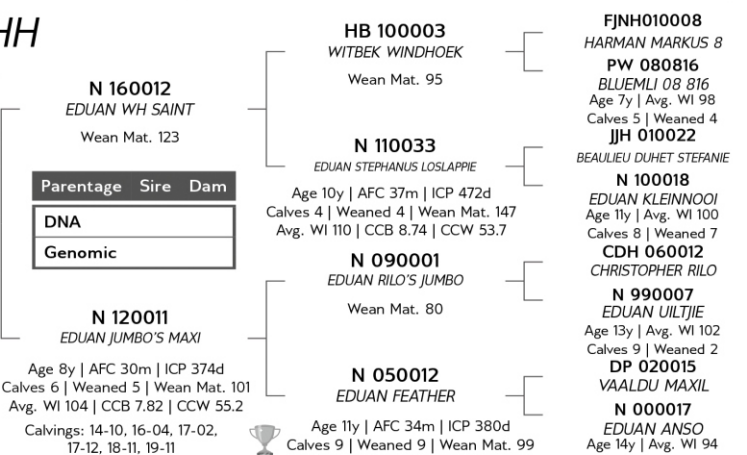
HH

N 160012
EDUAN WH SAINT
Wean Mat. 123

| Parentage | Sire | Dam |
|---|---|---|
| DNA | | |
| Genomic | | |

N 120011
EDUAN JUMBO'S MAXI
Age 8y | AFC 30m | ICP 374d
Calves 6 | Weaned 5 | Wean Mat. 101
Avg. WI 104 | CCB 7.82 | CCW 55.2
Calvings: 14-10, 16-04, 17-02, 17-12, 18-11, 19-11

HB 100003
WITBEK WINDHOEK
Wean Mat. 95

N 110033
EDUAN STEPHANUS LOSLAPPIE
Age 10y | AFC 37m | ICP 472d
Calves 4 | Weaned 4 | Wean Mat. 147
Avg. WI 110 | CCB 8.74 | CCW 53.7

N 090001
EDUAN RILO'S JUMBO
Wean Mat. 80

N 050012
EDUAN FEATHER
Age 11y | AFC 34m | ICP 380d
Calves 9 | Weaned 9 | Wean Mat. 99

FJNH010008
HARMAN MARKUS 8
PW 080816
BLUEMLI 08 816
Age 7y | Avg. WI 98
Calves 5 | Weaned 4
JJH 010022
BEAULIEU DUHET STEFANIE
N 100018
EDUAN KLEINNOOI
Age 11y | Avg. WI 100
Calves 8 | Weaned 7
CDH 060012
CHRISTOPHER RILO
N 990007
EDUAN UILTJIE
Age 13y | Avg. WI 102
Calves 9 | Weaned 2
DP 020015
VAALDU MAXIL
N 000017
EDUAN ANSO
Age 14y | Avg. WI 94